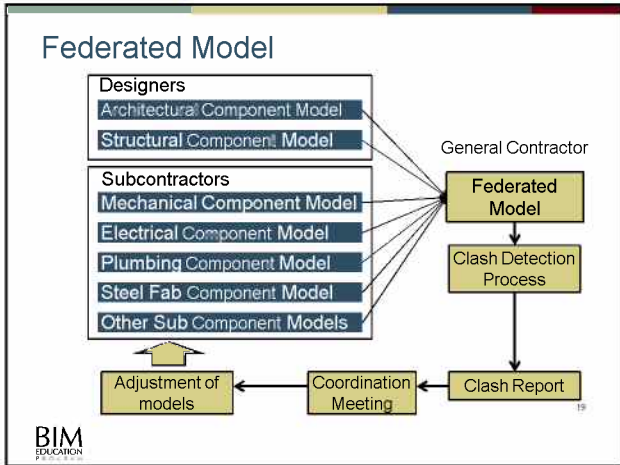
Federated Model

Designers

Architectural Component Model

Structural Component Model

Subcontractors

Mechanical Component Model

Electrical Component Model

Plumbing Component Model

Steel Fab Component Model

Other Sub Component Models

General Contractor

Federated Model

Clash Detection Process

Clash Report

Coordination Meeting

Adjustment of models

19

BIM EDUCATION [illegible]